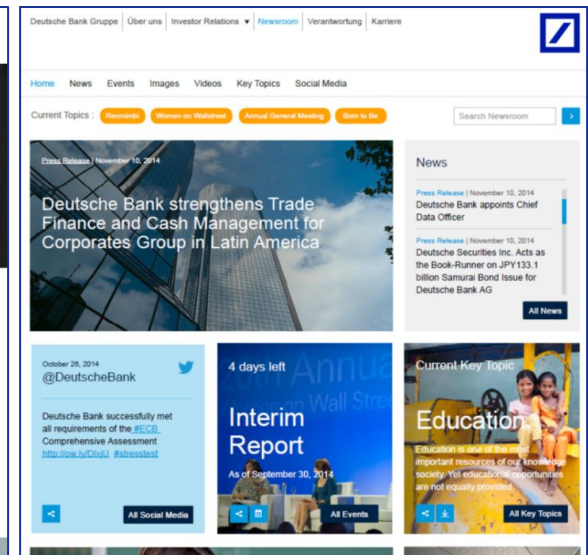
Deutsche Bank Gruppe | Über uns | Investor Relations ▼ | Newsroom | Verantwortung | Karriere

Home News Events Images Videos Key Topics Social Media

Current Topics : Renminbi Women on Wallstreet Annual General Meeting Born to Be

Search Newsroom

Press Release | November 10, 2014

Deutsche Bank strengthens Trade Finance and Cash Management for Corporates Group in Latin America

News

Press Release | November 10, 2014
Deutsche Bank appoints Chief Data Officer

Press Release | November 10, 2014
Deutsche Securities Inc. Acts as the Book-Runner on JPY133.1 billion Samurai Bond Issue for Deutsche Bank AG

All News

October 26, 2014
@DeutscheBank

Deutsche Bank successfully met all requirements of the #ECB Comprehensive Assessment http://ow.ly/DlxjU #stresstest

All Social Media

4 days left

Interim Report

As of September 30, 2014

All Events

Current Key Topic

Education

Education is one of the most important resources of our knowledge society. Yet educational opportunities are not equally provided.

All Key Topics